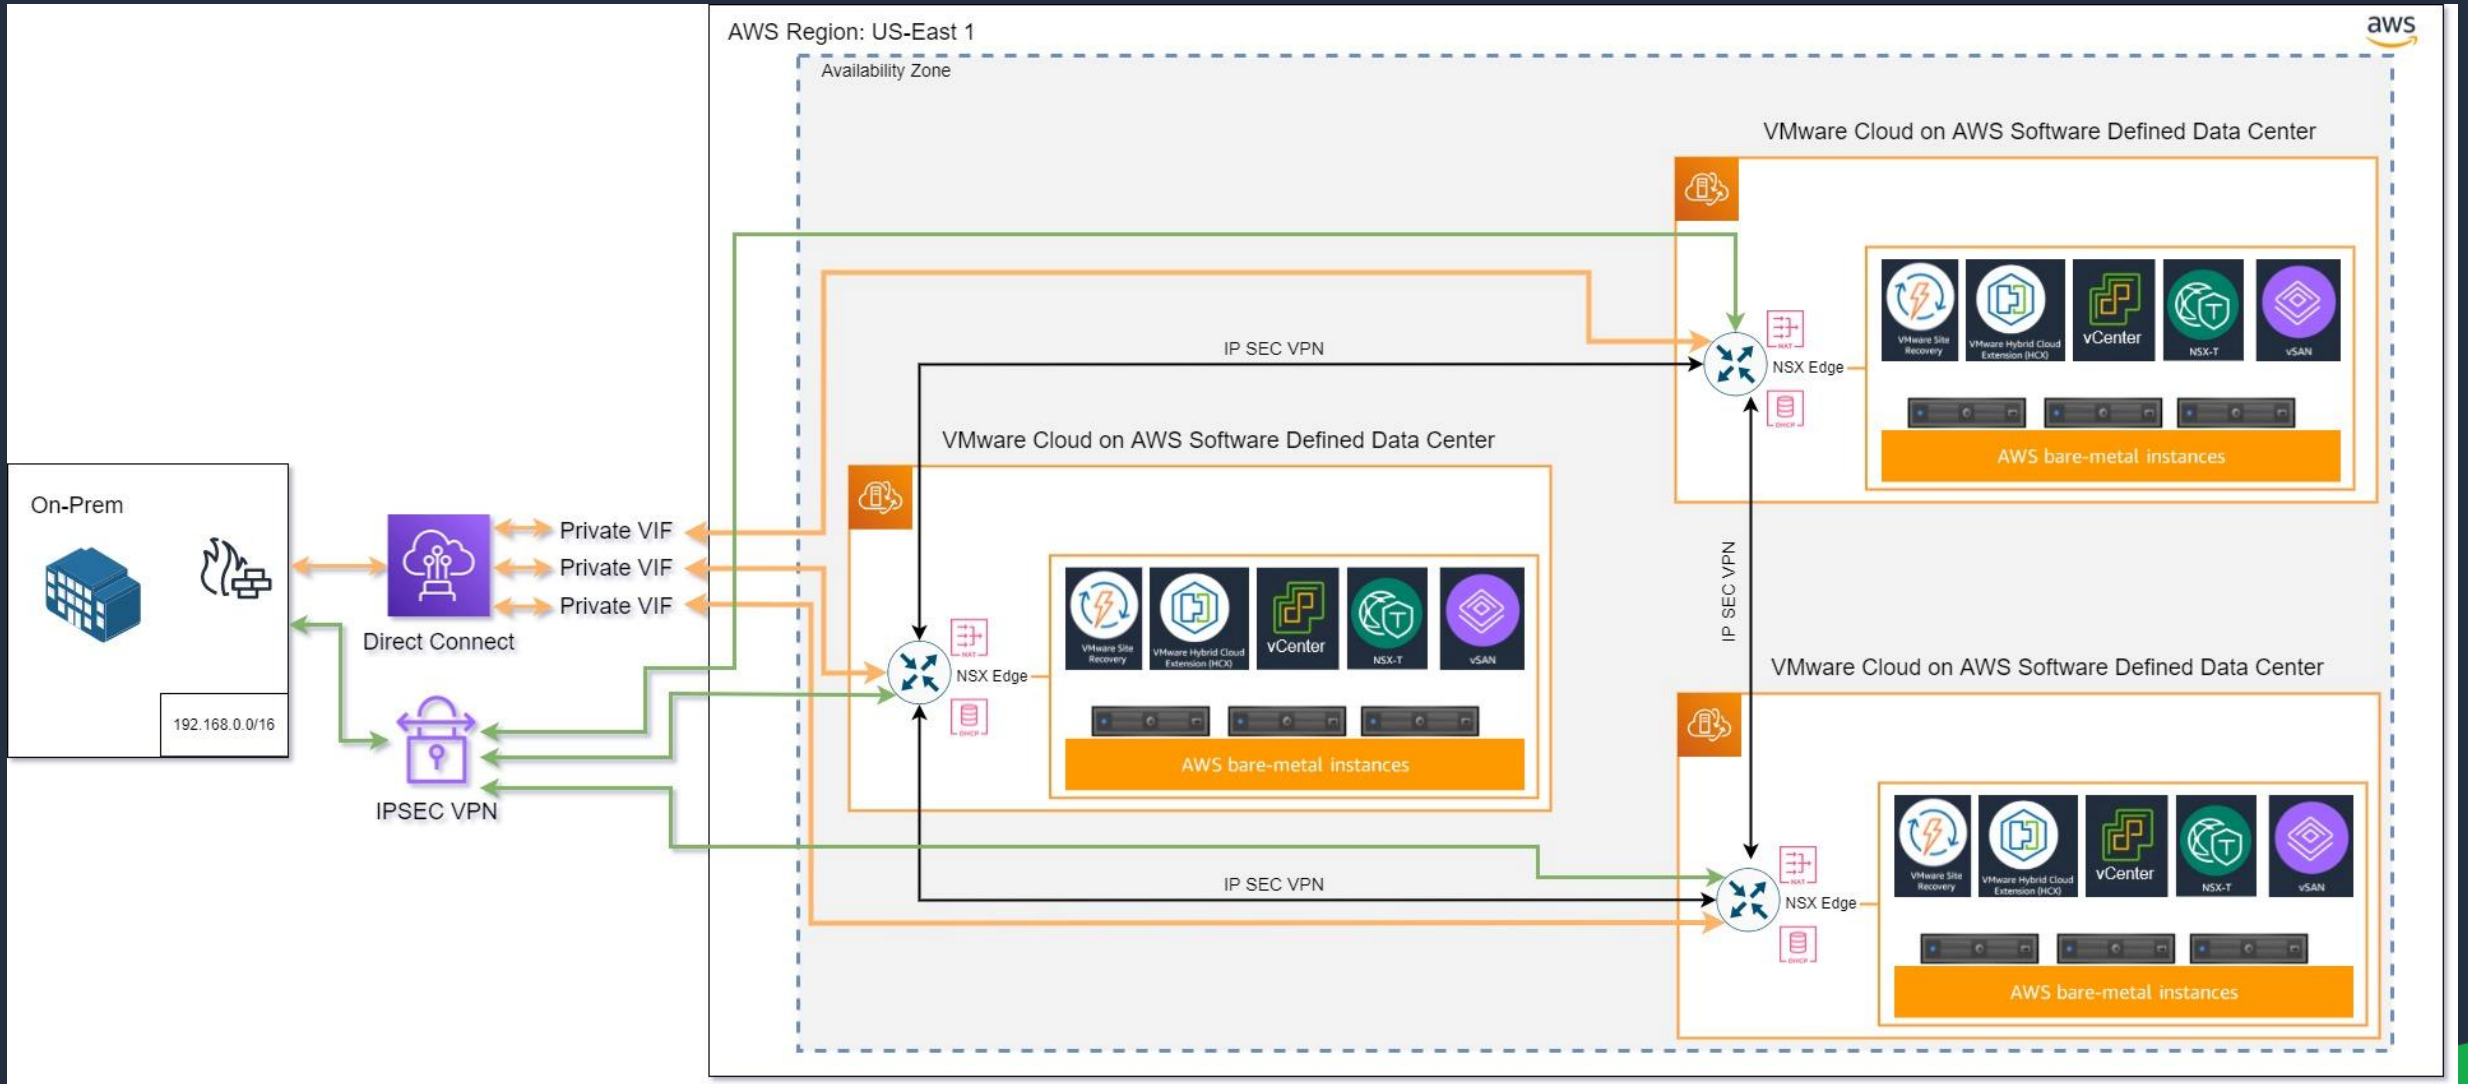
AWS Region: US-East 1

aws

Availability Zone

VMware Cloud on AWS Software Defined Data Center

IP SEC VPN

NSX Edge

NAT

DHCP

VMware Site Recovery

VMware Hybrid Cloud Extension (HCX)

vCenter

NSX-T

vSAN

AWS bare-metal instances

VMware Cloud on AWS Software Defined Data Center

On-Prem

Private VIF

Private VIF

Private VIF

Direct Connect

NSX Edge

NAT

DHCP

VMware Site Recovery

VMware Hybrid Cloud Extension (HCX)

vCenter

NSX-T

vSAN

AWS bare-metal instances

192.168.0.0/16

IPSEC VPN

IP SEC VPN

VMware Cloud on AWS Software Defined Data Center

NSX Edge

NAT

DHCP

VMware Site Recovery

VMware Hybrid Cloud Extension (HCX)

vCenter

NSX-T

vSAN

AWS bare-metal instances

IP SEC VPN